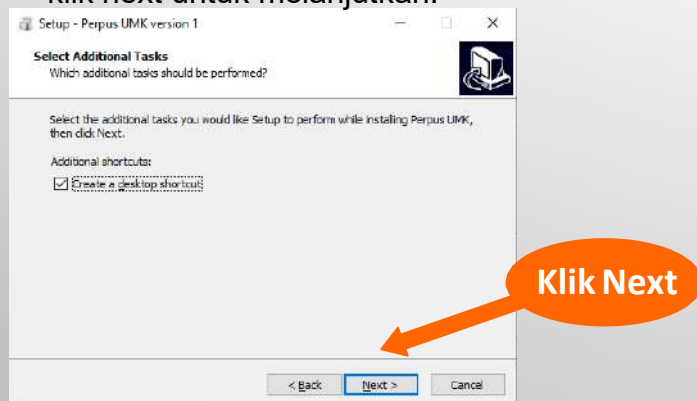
klik next untuk melanjutkan.

Setup - Perpus UMK version 1

Select Additional Tasks
Which additional tasks should be performed?

Select the additional tasks you would like Setup to perform while installing Perpus UMK, then click Next.

Additional shortcuts:

☑ Create a desktop shortcut

Klik Next

< Back
Next >
Cancel